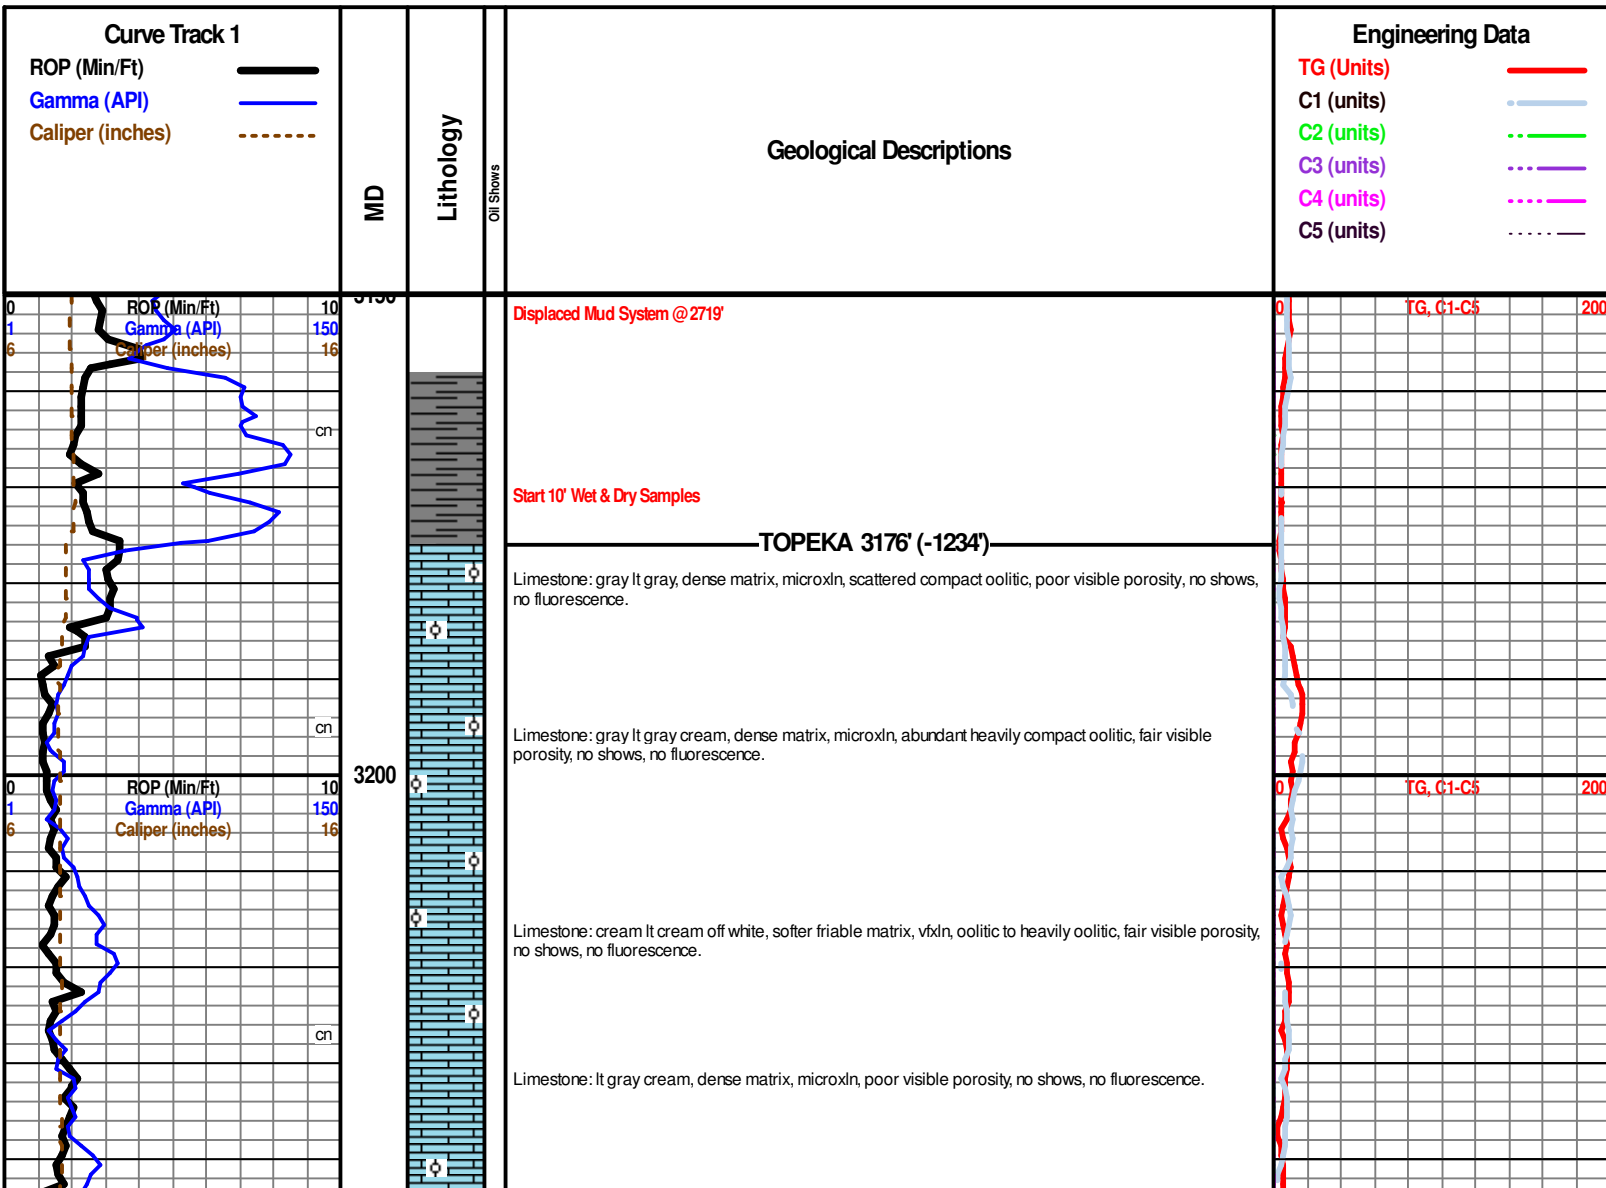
Curve Track 1
ROP (Min/Ft)
Gamma (API)
Caliper (inches)

MD

Lithology

Oil Shows

Geological Descriptions

Engineering Data
TG (Units)
C1 (units)
C2 (units)
C3 (units)
C4 (units)
C5 (units)

0 ROP (Min/Ft) 10
1 Gamma (API) 150
6 Caliper (inches) 16

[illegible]

Displaced Mud System @ 2719'

0 TG, C1-C5 200

cn

Start 10' Wet & Dry Samples

TOPEKA 3176' (-1234')

Limestone: gray lt gray, dense matrix, microxln, scattered compact oolitic, poor visible porosity, no shows, no fluorescence.

cn

Limestone: gray lt gray cream, dense matrix, microxln, abundant heavily compact oolitic, fair visible porosity, no shows, no fluorescence.

3200

0 ROP (Min/Ft) 10
1 Gamma (API) 150
6 Caliper (inches) 16

0 TG, C1-C5 200

Limestone: cream lt cream off white, softer friable matrix, vfxln, oolitic to heavily oolitic, fair visible porosity, no shows, no fluorescence.

cn

Limestone: lt gray cream, dense matrix, microxln, poor visible porosity, no shows, no fluorescence.